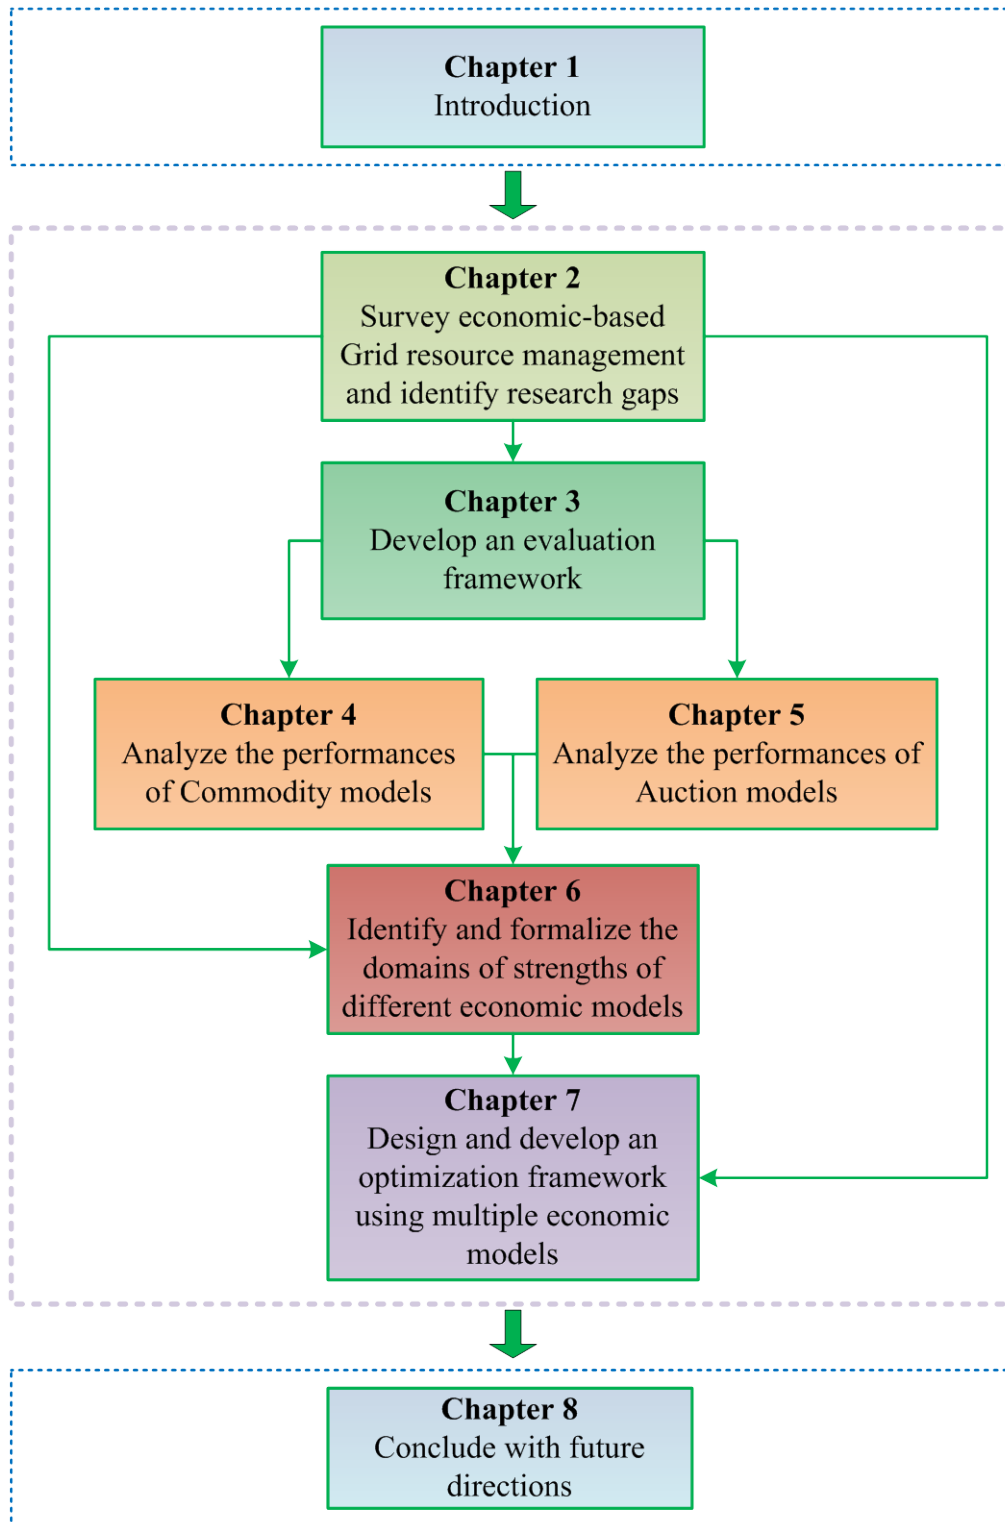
Chapter 1
Introduction

Chapter 2
Survey economic-based Grid resource management and identify research gaps

Chapter 3
Develop an evaluation framework

Chapter 4
Analyze the performances of Commodity models

Chapter 5
Analyze the performances of Auction models

Chapter 6
Identify and formalize the domains of strengths of different economic models

Chapter 7
Design and develop an optimization framework using multiple economic models

Chapter 8
Conclude with future directions